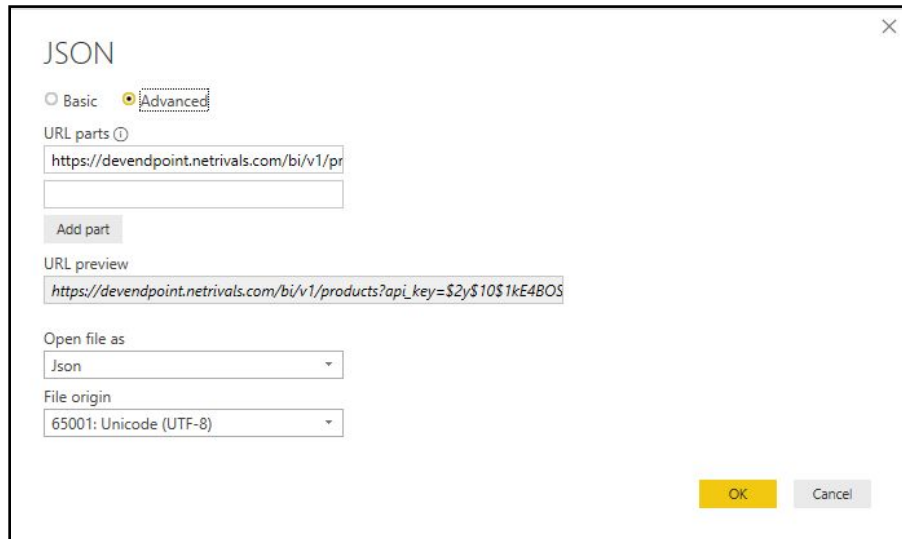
JSON

Basic Advanced

URL parts ⓘ

https://devendpoint.netrivals.com/bi/v1/pr

Add part

URL preview

https://devendpoint.netrivals.com/bi/v1/products?api_key=$2y$10$1kE4BOS

Open file as

Json

File origin

65001: Unicode (UTF-8)

OK Cancel